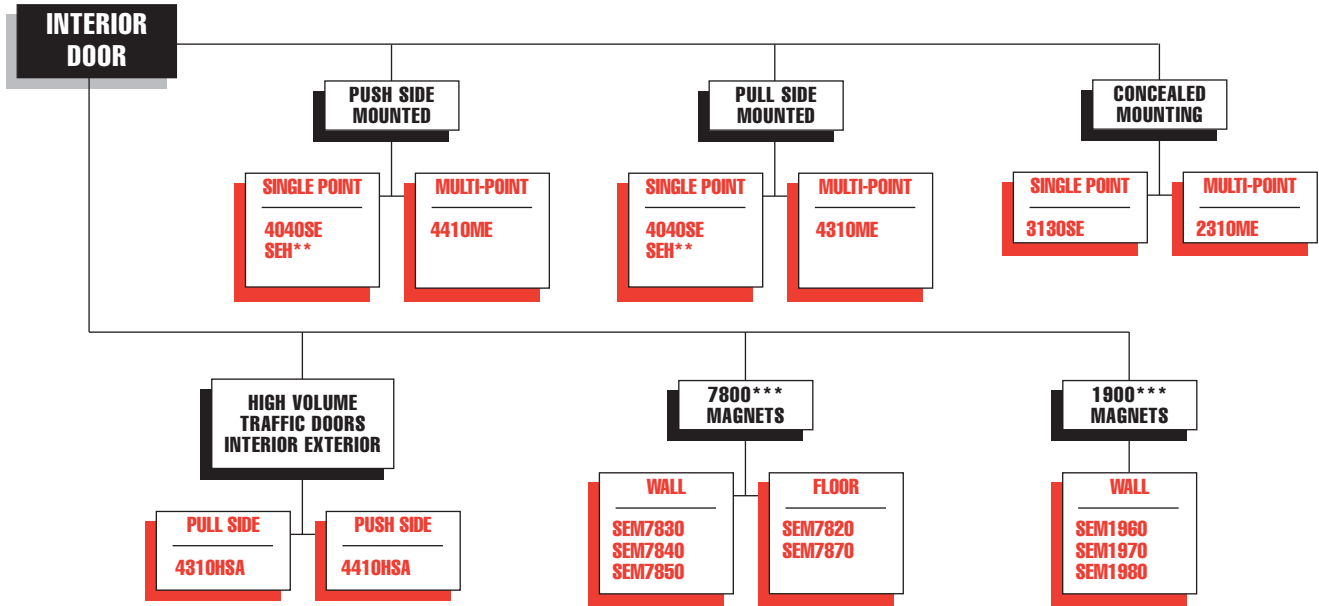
INTERIOR DOOR

PUSH SIDE MOUNTED

SINGLE POINT

4040SE
SEH**

MULTI-POINT

4410ME

PULL SIDE MOUNTED

SINGLE POINT

4040SE
SEH**

MULTI-POINT

4310ME

CONCEALED MOUNTING

SINGLE POINT

3130SE

MULTI-POINT

2310ME

HIGH VOLUME TRAFFIC DOORS INTERIOR EXTERIOR

PULL SIDE

4310HSA

PUSH SIDE

4410HSA

7800*** MAGNETS

WALL

SEM7830
SEM7840
SEM7850

FLOOR

SEM7820
SEM7870

1900*** MAGNETS

WALL

SEM1960
SEM1970
SEM1980